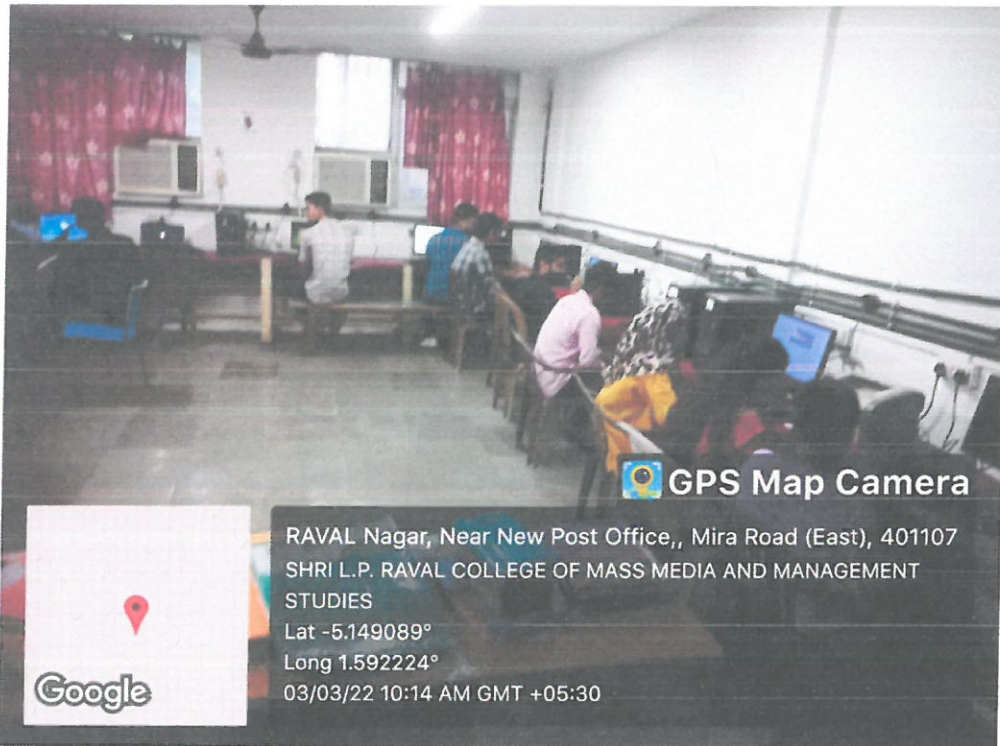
GPS Map Camera

RAVAL Nagar, Near New Post Office,, Mira Road (East), 401107
SHRI L.P. RAVAL COLLEGE OF MASS MEDIA AND MANAGEMENT STUDIES
Lat -5.149089°
Long 1.592224°
03/03/22 10:14 AM GMT +05:30

Google